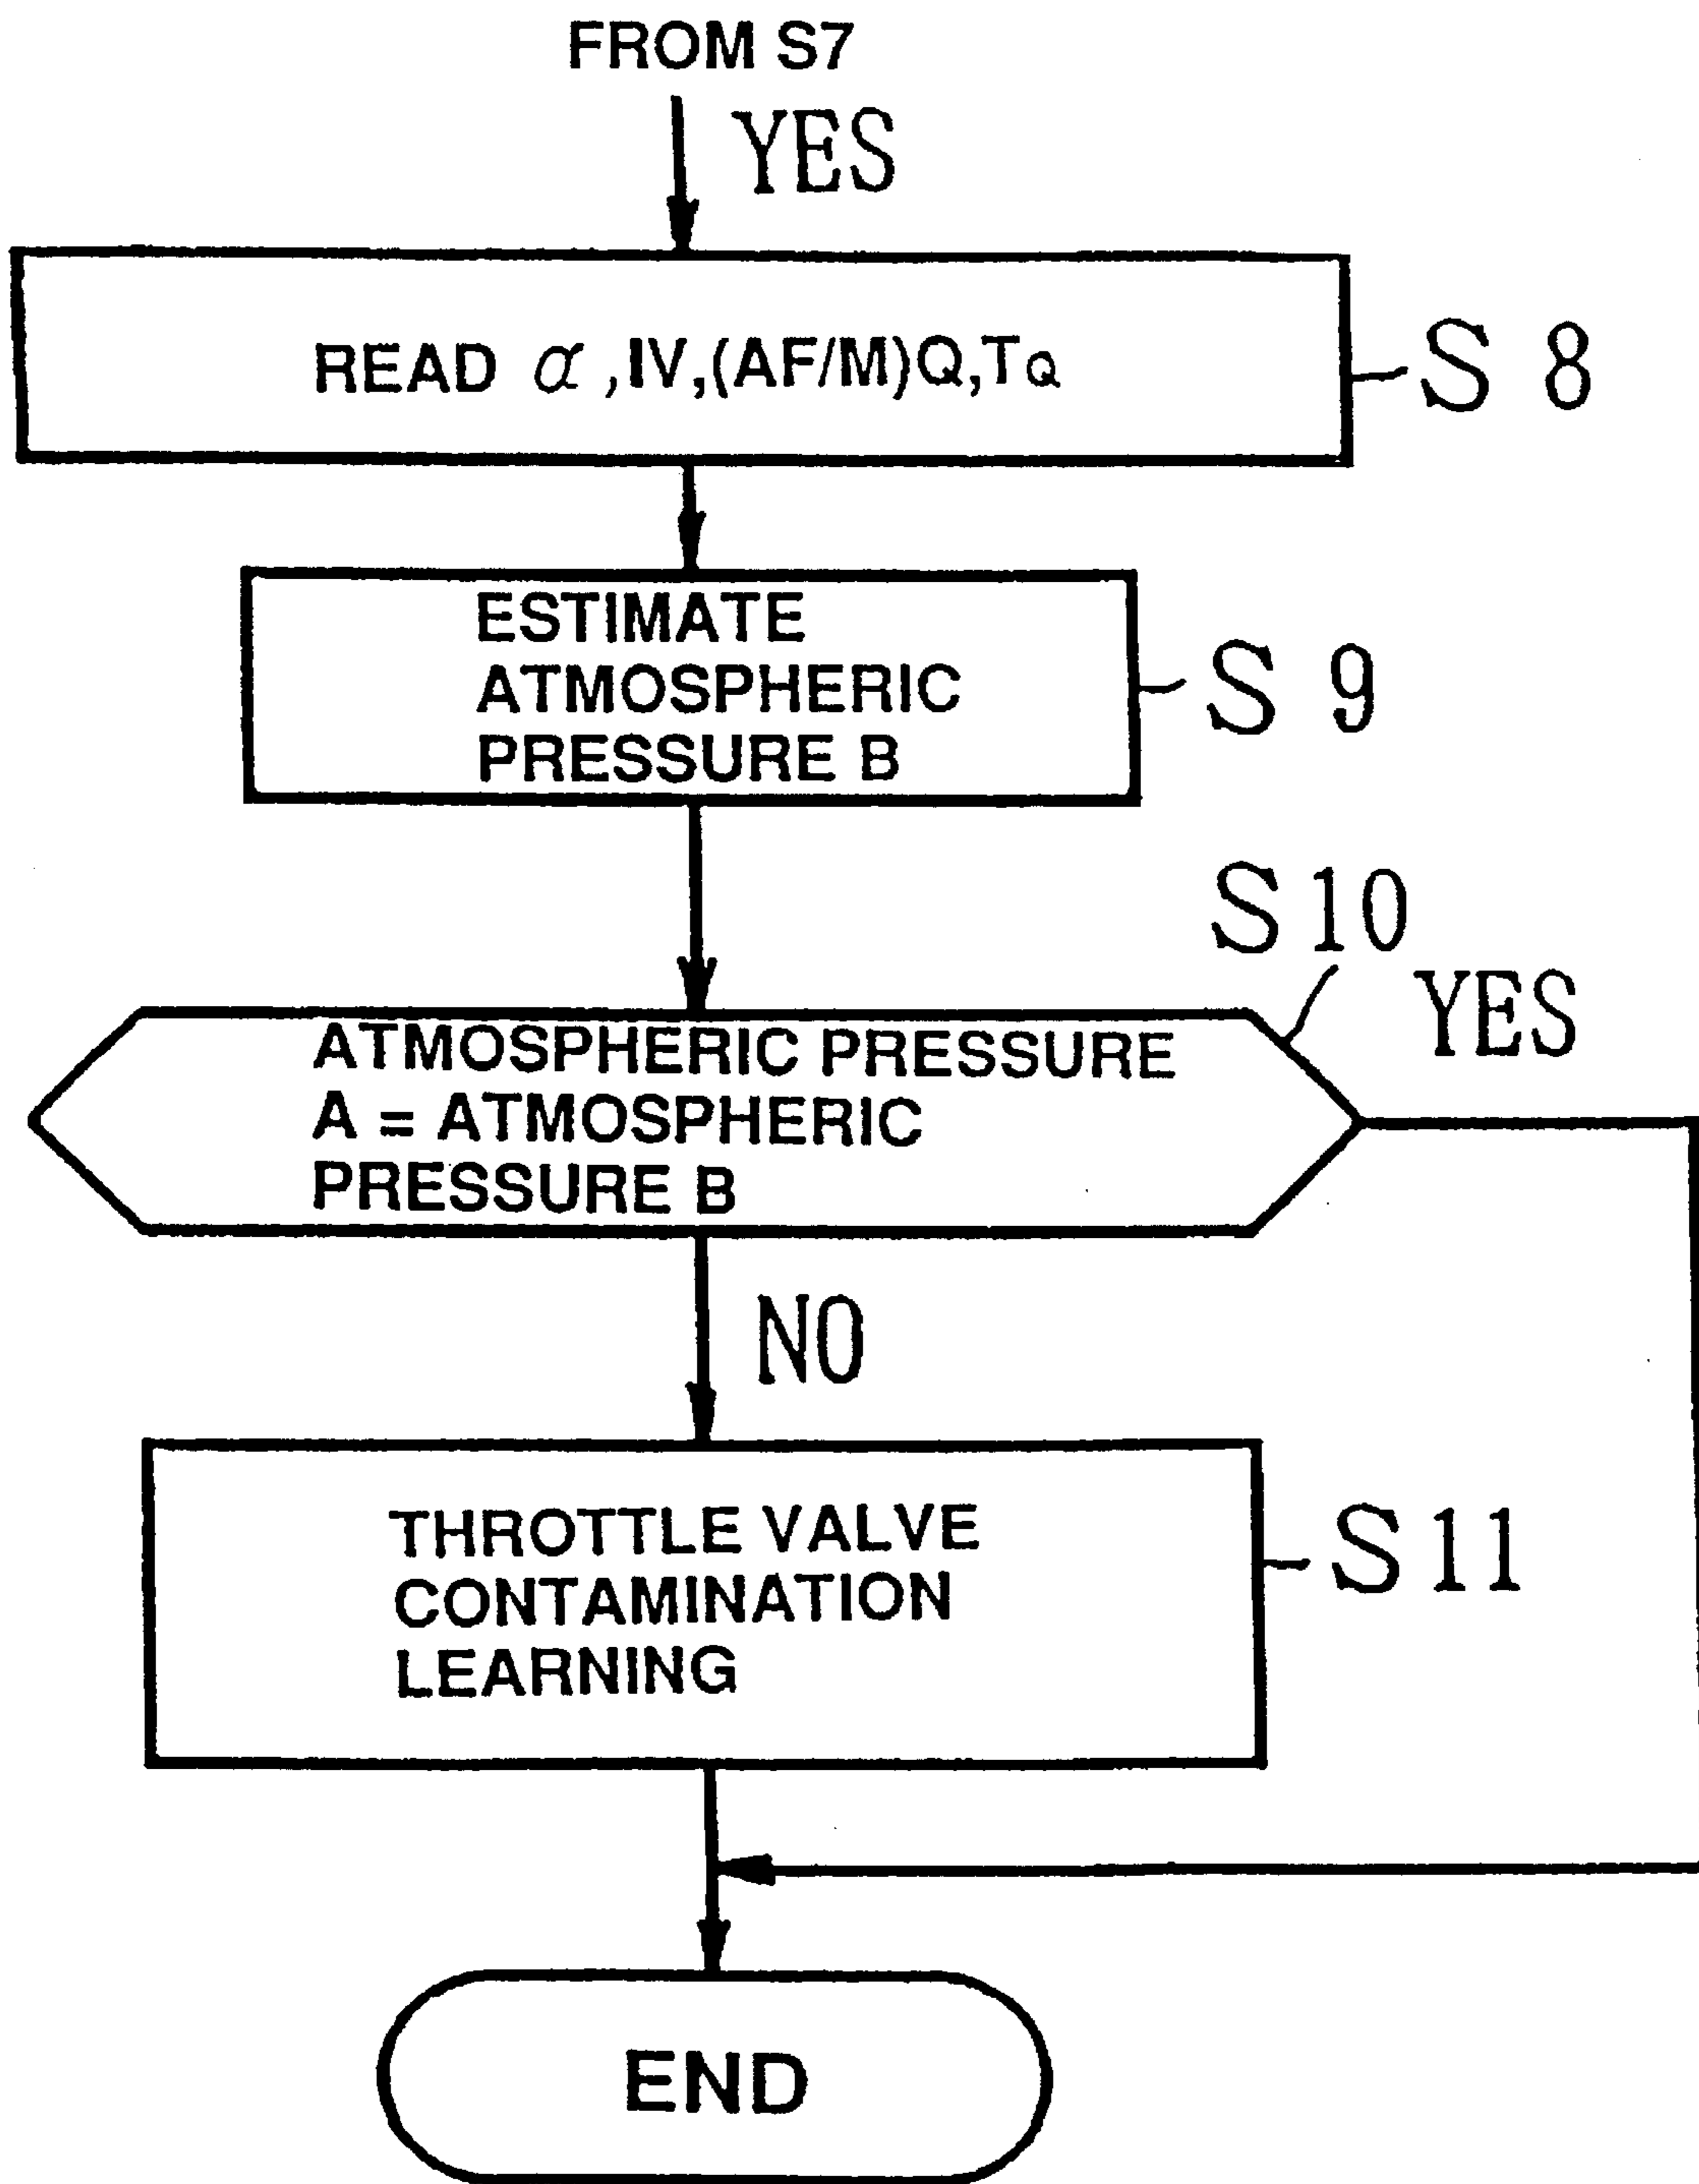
FROM S7

YES

READ $\alpha$ ,IV,(AF/M)Q,$T_Q$

S 8

ESTIMATE ATMOSPHERIC PRESSURE B

S 9

S 10

YES

ATMOSPHERIC PRESSURE A = ATMOSPHERIC PRESSURE B

NO

THROTTLE VALVE CONTAMINATION LEARNING

S 11

END